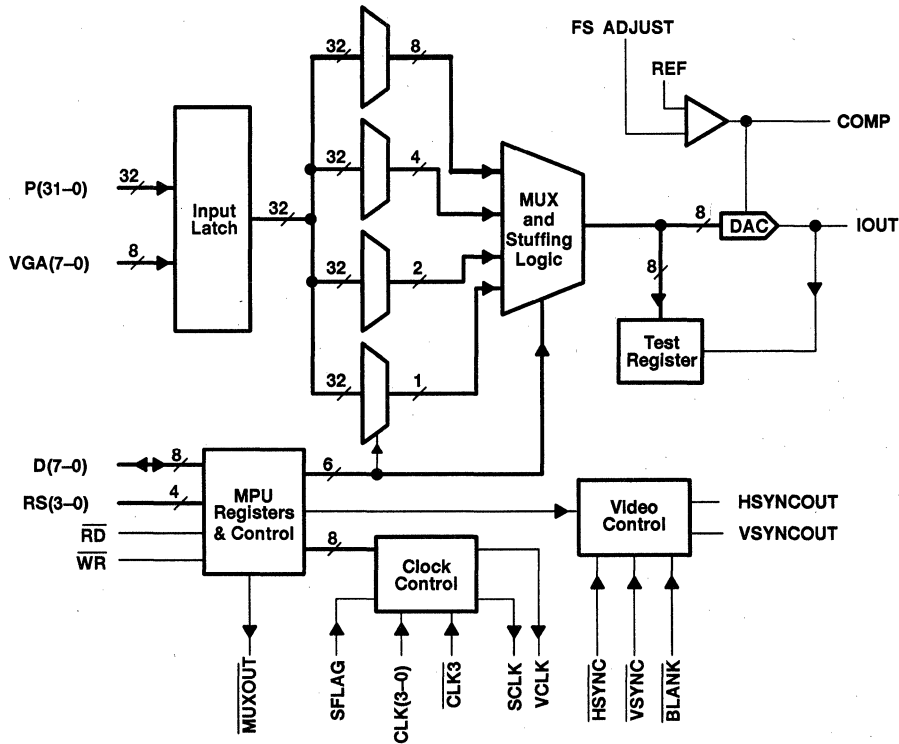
FS ADJUST

REF

COMP

32

8

32

4

32

2

32

1

P(31–0)

32

VGA(7–0)

8

Input Latch

32

MUX and Stuffing Logic

8

DAC

IOUT

8

Test Register

D(7–0)

8

RS(3–0)

4

$\overline{RD}$

$\overline{WR}$

MPU Registers & Control

6

8

Clock Control

Video Control

HSYNCOUT

VSYNCOUT

$\overline{MUXOUT}$

SFLAG

CLK(3–0)

$\overline{CLK3}$

SCLK

VCLK

$\overline{HSYNC}$

$\overline{VSYNC}$

$\overline{BLANK}$